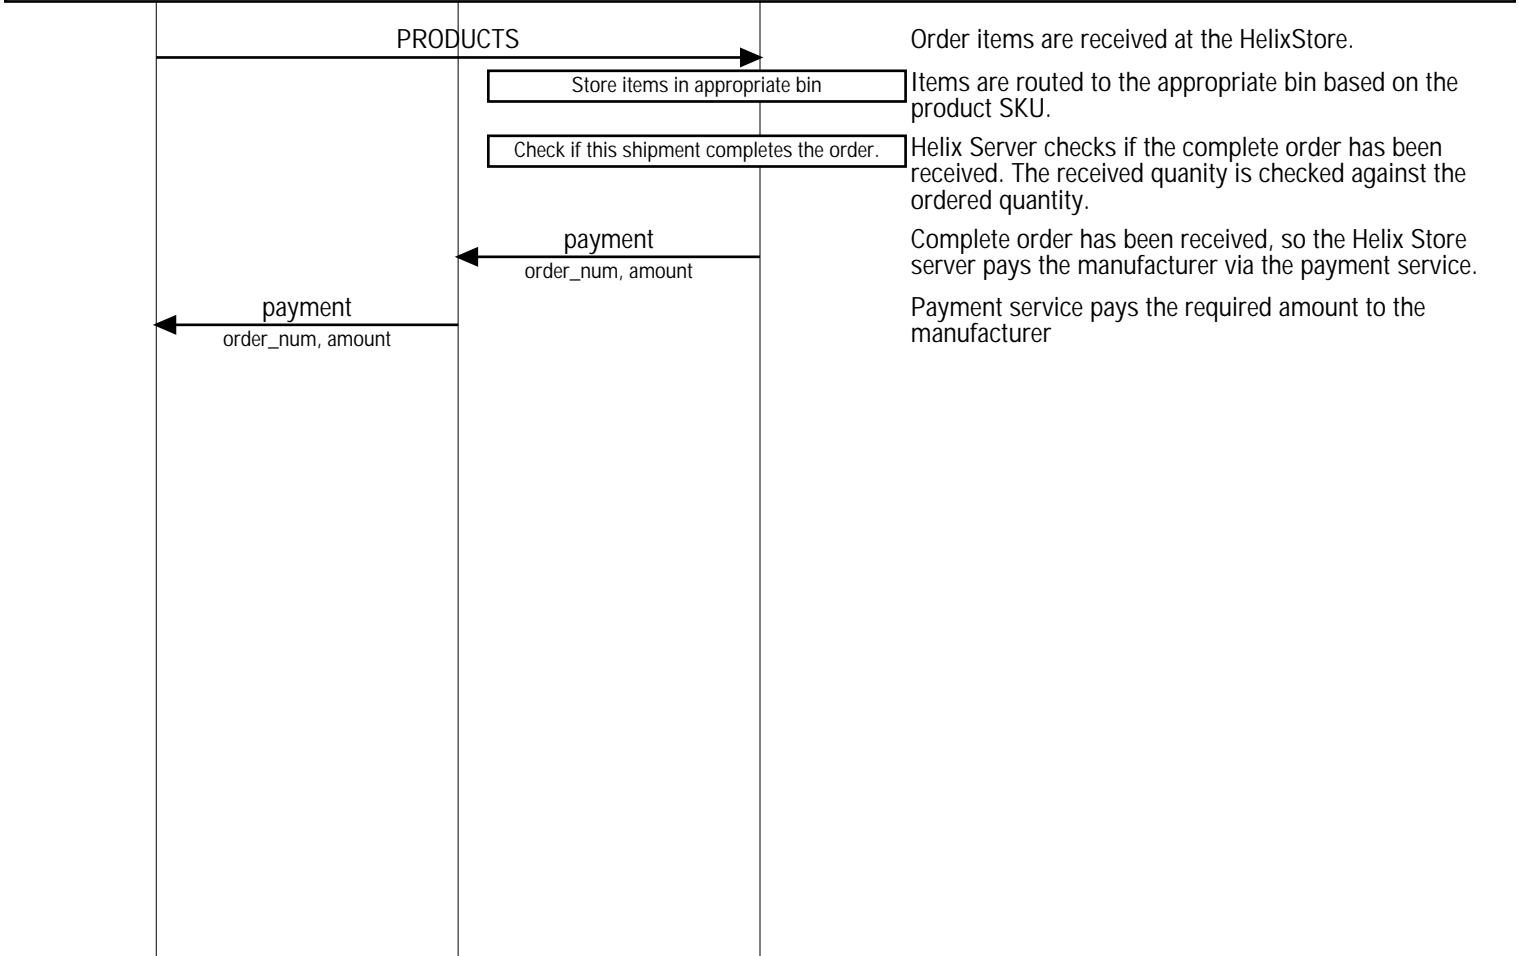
PRODUCTS

Order items are received at the HelixStore.

Store items in appropriate bin

Items are routed to the appropriate bin based on the product SKU.

Check if this shipment completes the order.

Helix Server checks if the complete order has been received. The received quanity is checked against the ordered quantity.

payment
order_num, amount

Complete order has been received, so the Helix Store server pays the manufacturer via the payment service.

payment
order_num, amount

Payment service pays the required amount to the manufacturer